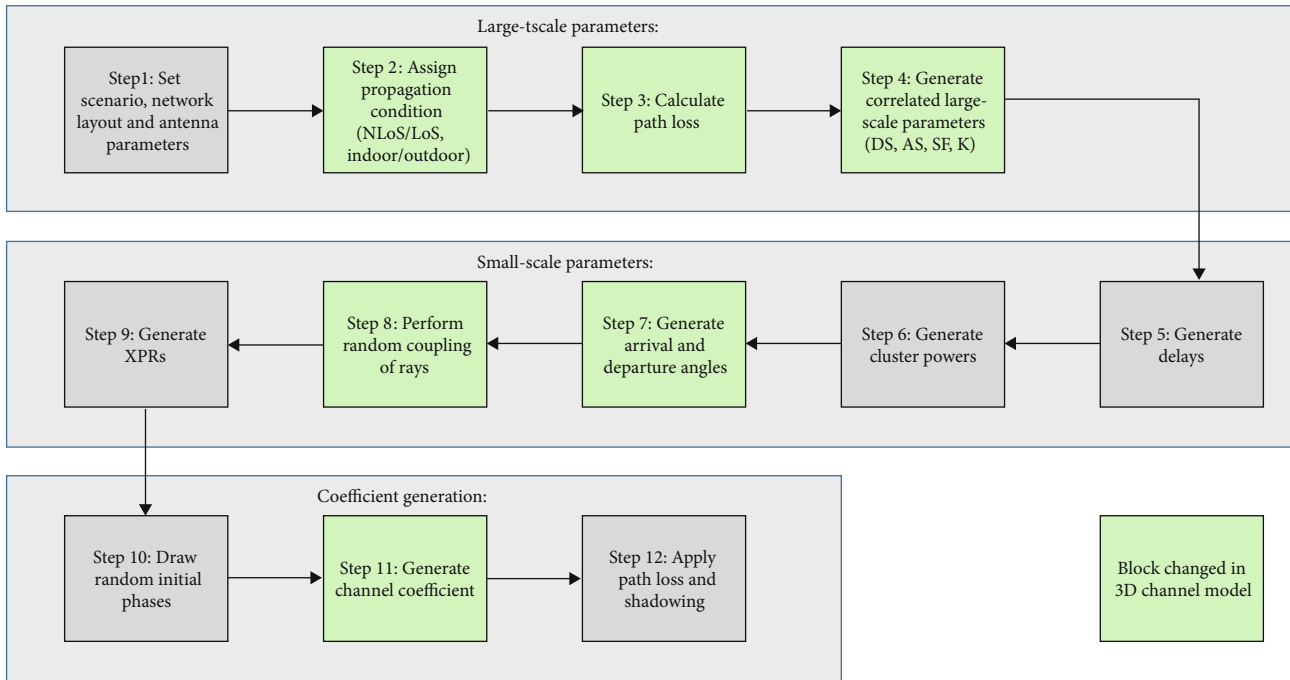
Large-tscale parameters:

Step1: Set scenario, network layout and antenna parameters

Step 2: Assign propagation condition (NLoS/LoS, indoor/outdoor)

Step 3: Calculate path loss

Step 4: Generate correlated large-scale parameters (DS, AS, SF, K)

Small-scale parameters:

Step 5: Generate delays

Step 6: Generate cluster powers

Step 7: Generate arrival and departure angles

Step 8: Perform random coupling of rays

Step 9: Generate XPRs

Coefficient generation:

Step 10: Draw random initial phases

Step 11: Generate channel coefficient

Step 12: Apply path loss and shadowing

Block changed in 3D channel model